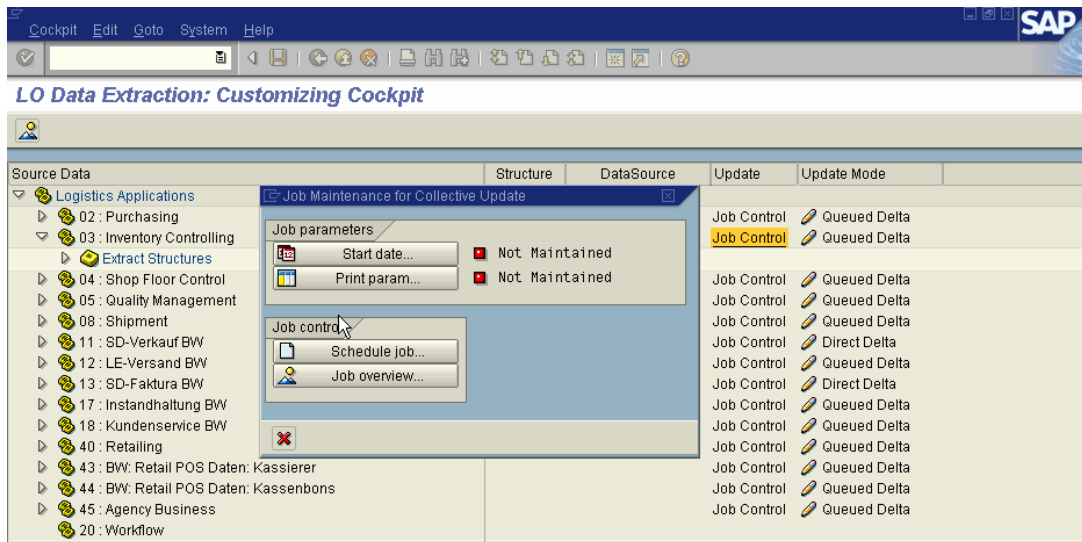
Cockpit Edit Goto System Help

SAP

LO Data Extraction: Customizing Cockpit

| Source Data | Structure | DataSource | Update | Update Mode |
|---|---|---|---|---|
| Logistics Applications | | | | |
| 02 : Purchasing | | | Job Control | Queued Delta |
| 03 : Inventory Controlling | | | Job Control | Queued Delta |
| Extract Structures | | | | |
| 04 : Shop Floor Control | | | Job Control | Queued Delta |
| 05 : Quality Management | | | Job Control | Queued Delta |
| 08 : Shipment | | | Job Control | Queued Delta |
| 11 : SD-Verkauf BW | | | Job Control | Direct Delta |
| 12 : LE-Versand BW | | | Job Control | Queued Delta |
| 13 : SD-Faktura BW | | | Job Control | Direct Delta |
| 17 : Instandhaltung BW | | | Job Control | Queued Delta |
| 18 : Kundenservice BW | | | Job Control | Queued Delta |
| 40 : Retailing | | | Job Control | Queued Delta |
| 43 : BW: Retail POS Daten: Kassierer | | | Job Control | Queued Delta |
| 44 : BW: Retail POS Daten: Kassenbons | | | Job Control | Queued Delta |
| 45 : Agency Business | | | Job Control | Queued Delta |
| 20 : Workflow | | | | |

Job Maintenance for Collective Update

Job parameters
Start date... Not Maintained
Print param... Not Maintained

Job control
Schedule job...
Job overview...